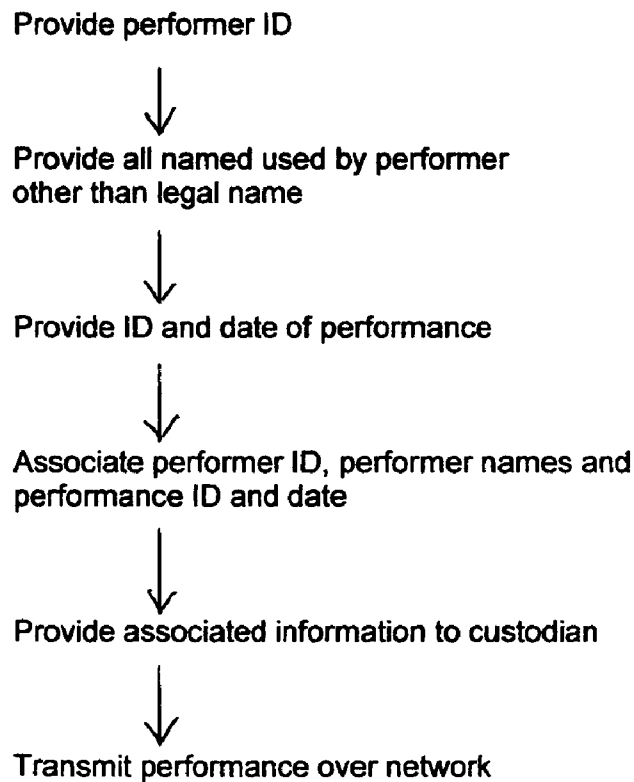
Provide performer ID

Provide all named used by performer other than legal name

Provide ID and date of performance

Associate performer ID, performer names and performance ID and date

Provide associated information to custodian

Transmit performance over network